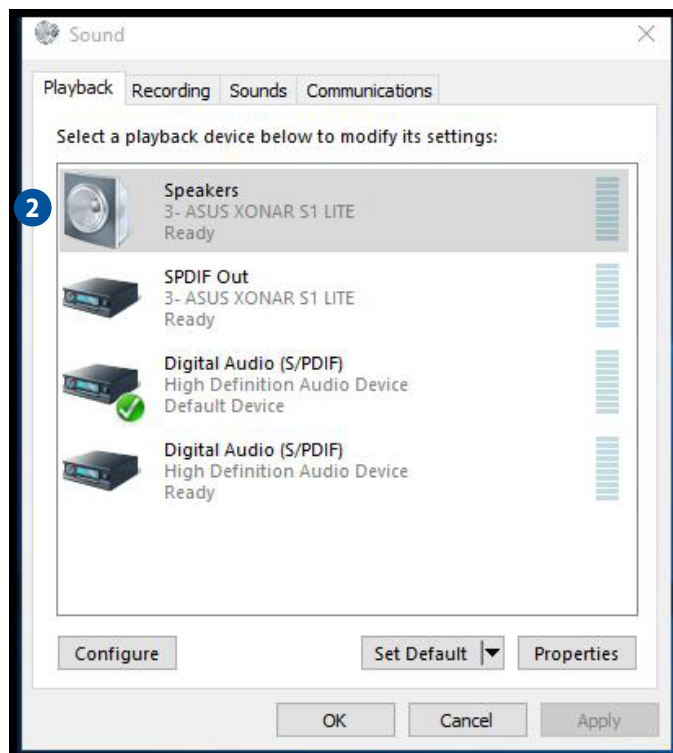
Sound

Playback Recording Sounds Communications

Select a playback device below to modify its settings:

2

Speakers
3- ASUS XONAR S1 LITE
Ready

SPDIF Out
3- ASUS XONAR S1 LITE
Ready

Digital Audio (S/PDIF)
High Definition Audio Device
Default Device

Digital Audio (S/PDIF)
High Definition Audio Device
Ready

Configure
Set Default
Properties

OK
Cancel
Apply